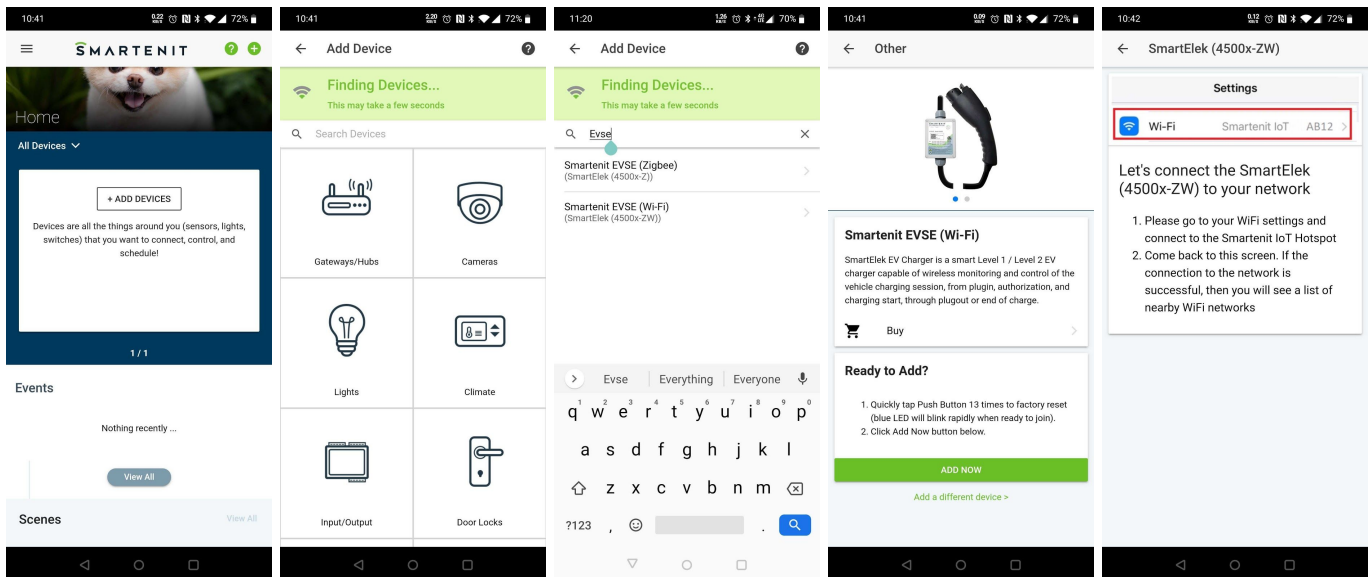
10:41 0.22 72%

SMARTENIT

Home

All Devices

+ ADD DEVICES

Devices are all the things around you (sensors, lights, switches) that you want to connect, control, and schedule!

1 / 1

Events

Nothing recently ...

View All

Scenes

View All

10:41 2.20 72%

Add Device

Finding Devices...

This may take a few seconds

Search Devices

Gateways/Hubs

Cameras

Lights

Climate

Input/Output

Door Locks

11:20 1.26 70%

Add Device

Finding Devices...

This may take a few seconds

Evse

Smartenit EVSE (Zigbee)
(SmartElek (4500x-Z))

Smartenit EVSE (Wi-Fi)
(SmartElek (4500x-ZW))

Evse | Everything | Everyone

q w e r t y u i o p
a s d f g h j k l
z x c v b n m
?123 , .

10:41 0.09 72%

Other

Smartenit EVSE (Wi-Fi)

SmartElek EV Charger is a smart Level 1 / Level 2 EV charger capable of wireless monitoring and control of the vehicle charging session, from plugin, authorization, and charging start, through plugout or end of charge.

Buy

Ready to Add?

1. Quickly tap Push Button 13 times to factory reset (blue LED will blink rapidly when ready to join).
2. Click Add Now button below.

ADD NOW

Add a different device >

10:42 0.12 72%

SmartElek (4500x-ZW)

Settings

Wi-Fi Smartenit IoT AB12

Let's connect the SmartElek (4500x-ZW) to your network

1. Please go to your WiFi settings and connect to the Smartenit IoT Hotspot
2. Come back to this screen. If the connection to the network is successful, then you will see a list of nearby WiFi networks